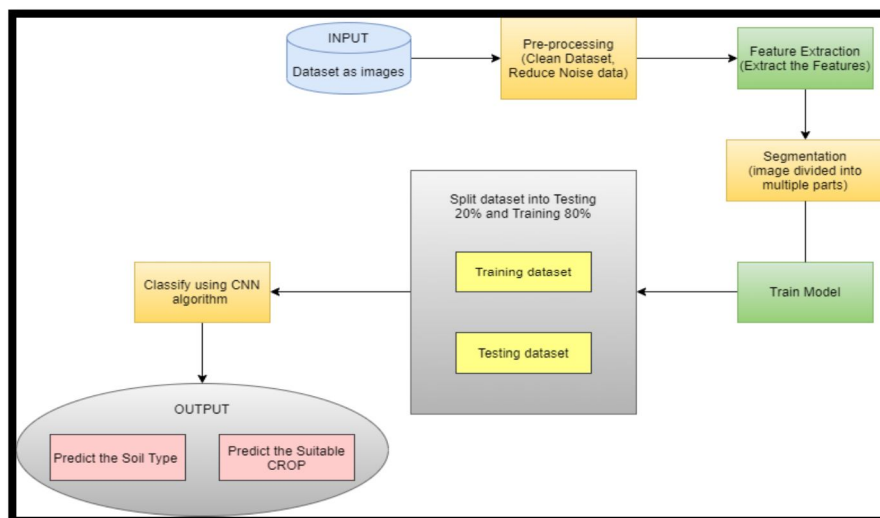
INPUT
Dataset as images

Pre-processing (Clean Dataset, Reduce Noise data)

Feature Extraction (Extract the Features)

Segmentation (image divided into multiple parts)

Train Model

Split dataset into Testing 20% and Training 80%

Training dataset

Testing dataset

Classify using CNN algorithm

OUTPUT

Predict the Soil Type

Predict the Suitable CROP